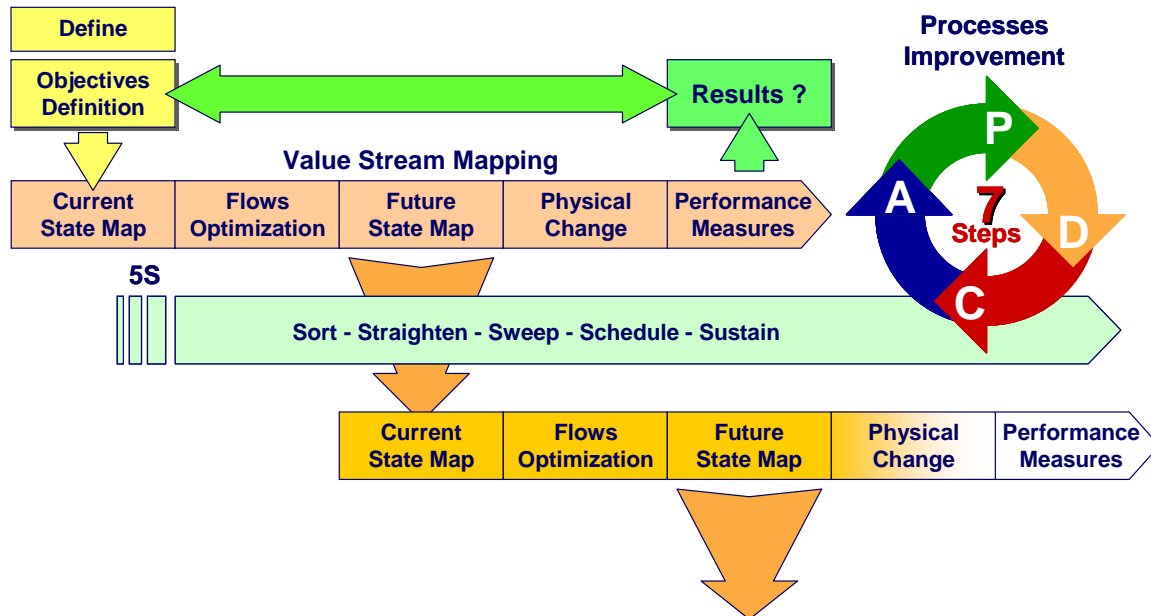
Define

Objectives Definition

Results ?

Processes Improvement

Value Stream Mapping

| Current State Map | Flows Optimization | Future State Map | Physical Change | Performance Measures |
|---|---|---|---|---|

P

A

7 Steps

D

C

5S

Sort - Straighten - Sweep - Schedule - Sustain

| Current State Map | Flows Optimization | Future State Map | Physical Change | Performance Measures |
|---|---|---|---|---|